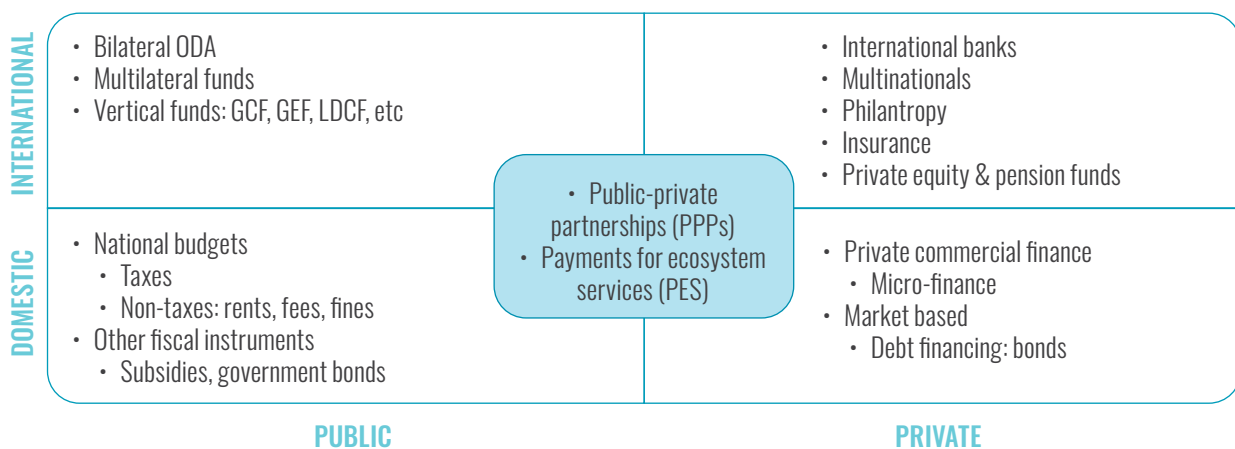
INTERNATIONAL

• Bilateral ODA
• Multilateral funds
• Vertical funds: GCF, GEF, LDCF, etc

• International banks
• Multinationals
• Philantropy
• Insurance
• Private equity & pension funds

• Public-private partnerships (PPPs)
• Payments for ecosystem services (PES)

DOMESTIC

• National budgets
  • Taxes
  • Non-taxes: rents, fees, fines
• Other fiscal instruments
  • Subsidies, government bonds

• Private commercial finance
  • Micro-finance
• Market based
  • Debt financing: bonds

PUBLIC

PRIVATE